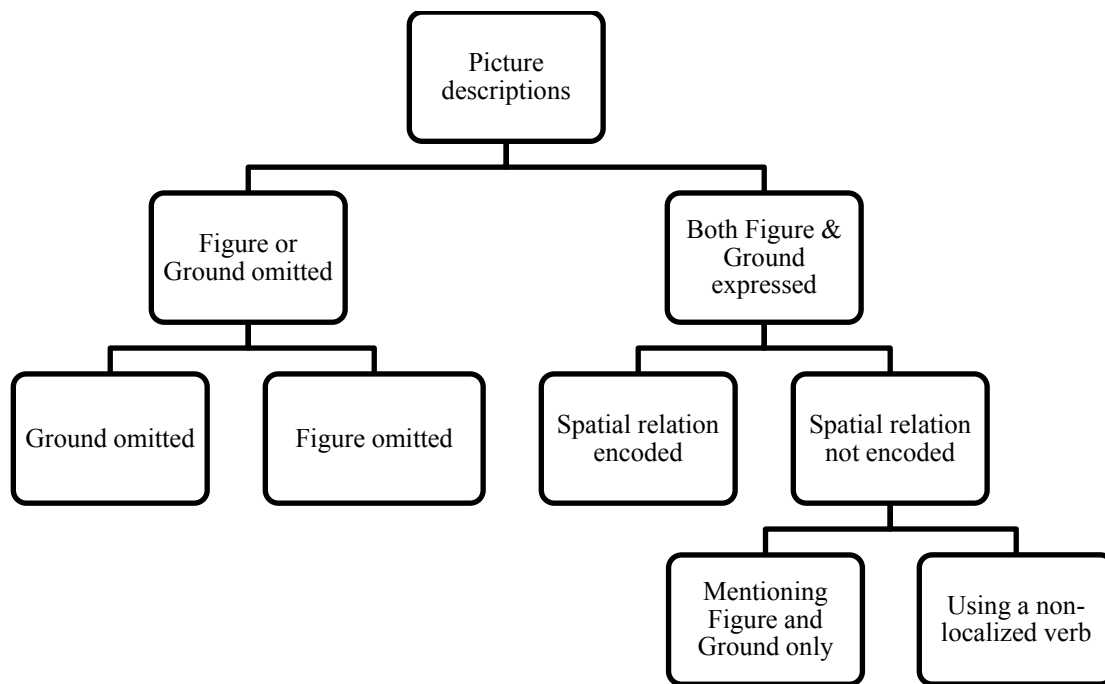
Picture descriptions

Figure or Ground omitted

Both Figure & Ground expressed

Ground omitted

Figure omitted

Spatial relation encoded

Spatial relation not encoded

Mentioning Figure and Ground only

Using a non-localized verb